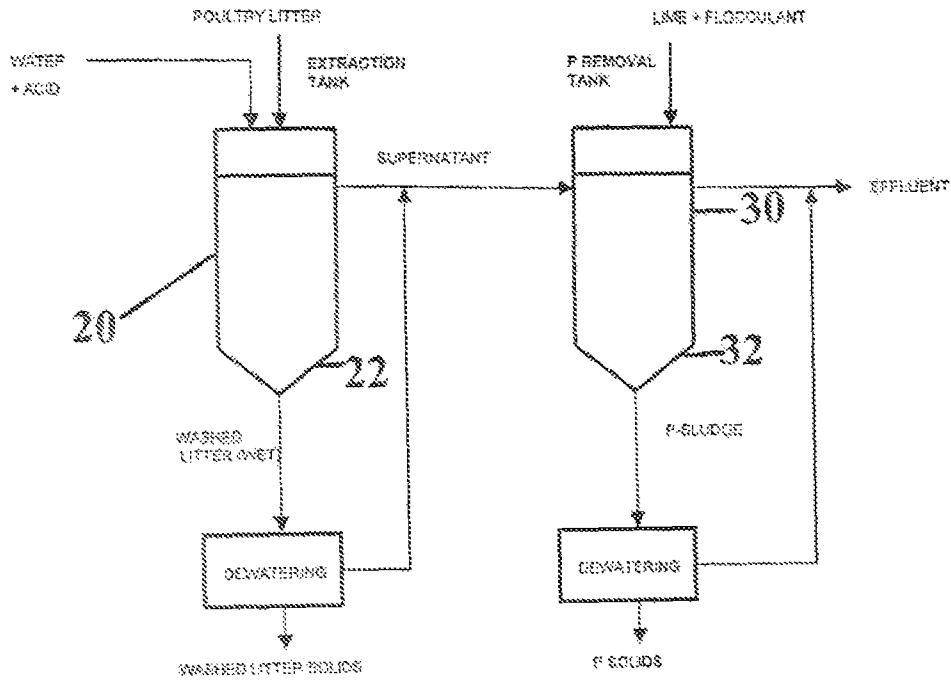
POULTRY LITTER

WATER + ACID

EXTRACTION TANK

LIME + FLOCCULANT

P REMOVAL TANK

SUPERNATANT

EFFLUENT

30

20

22

32

WASHED LITTER (WET)

P-SLUDGE

DEWATERING

DEWATERING

WASHED LITTER SOLIDS

P SOLIDS